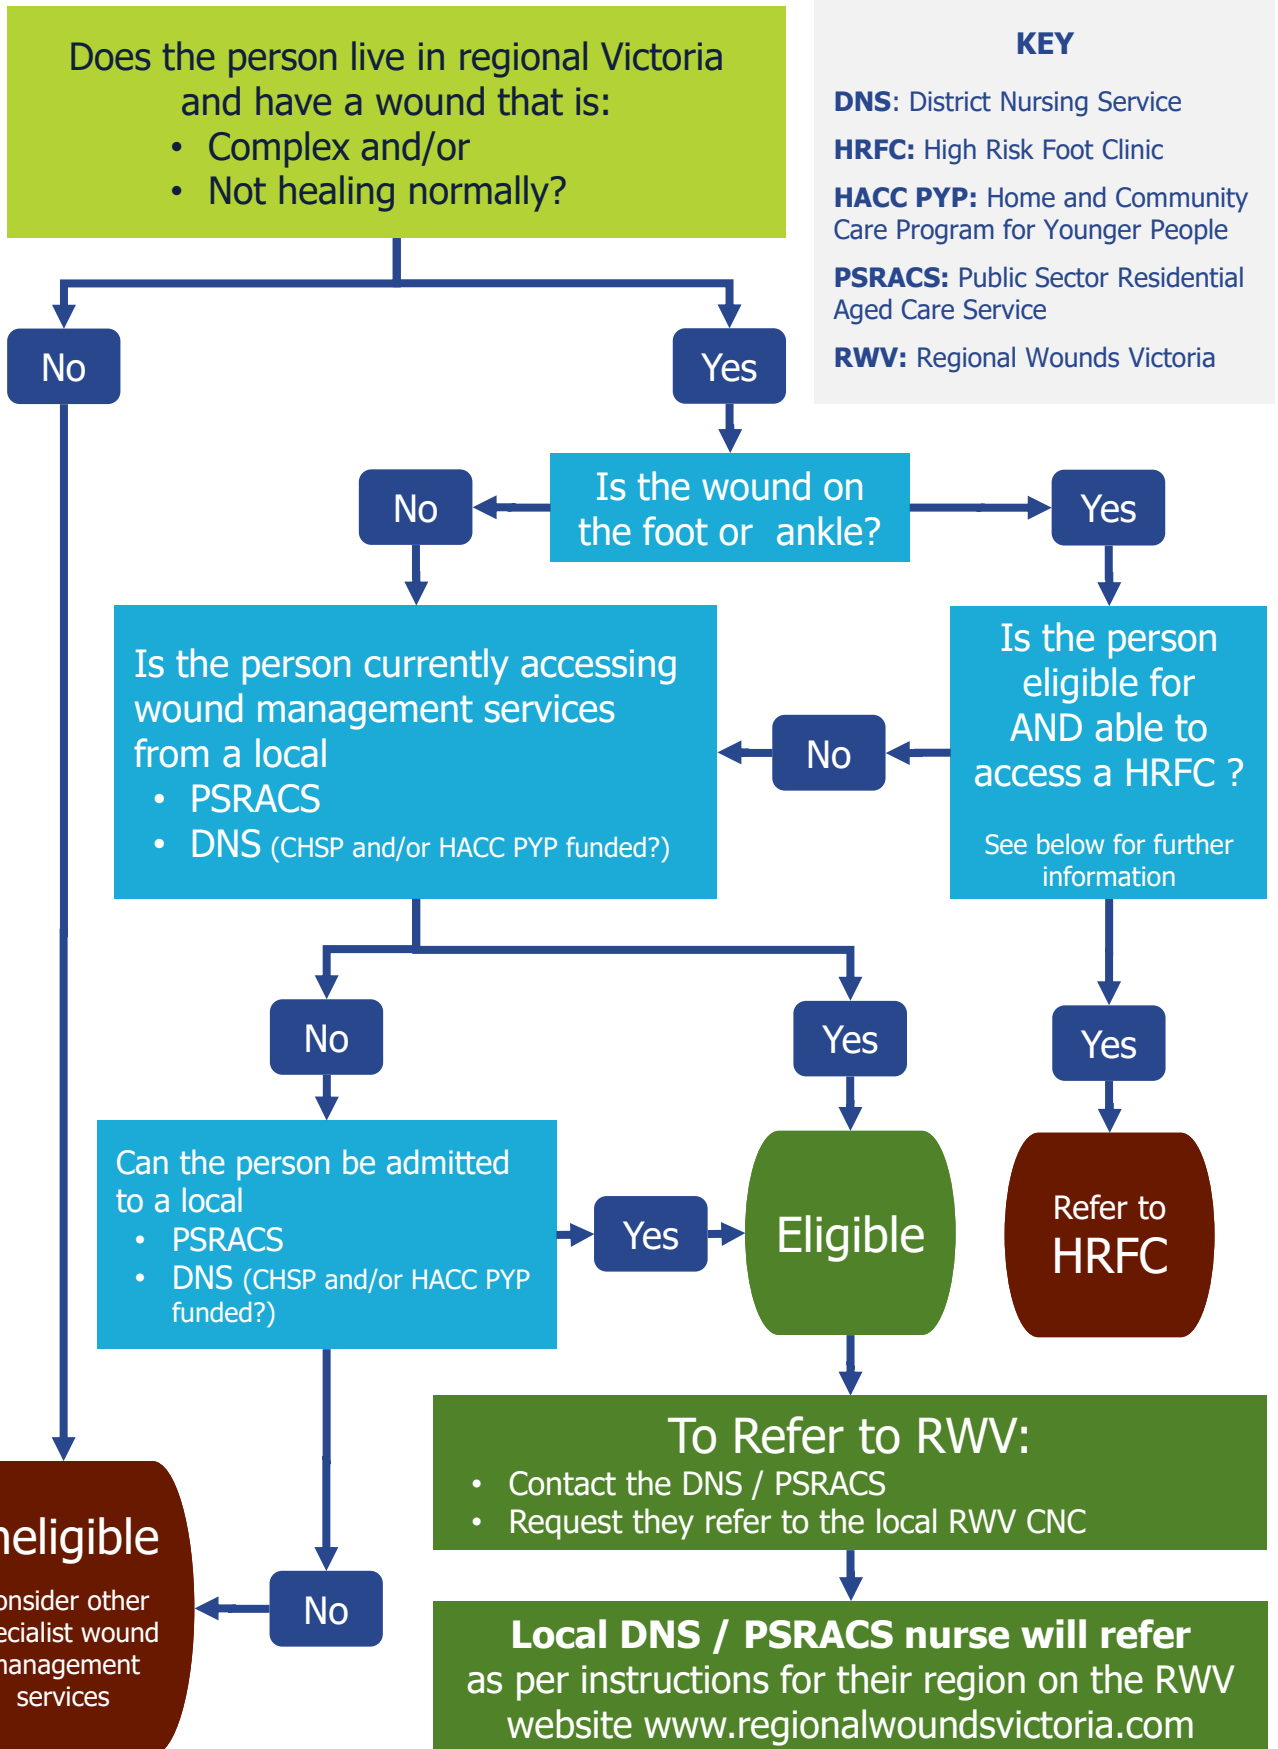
Does the person live in regional Victoria and have a wound that is:
• Complex and/or
• Not healing normally?

KEY
DNS: District Nursing Service
HRFC: High Risk Foot Clinic
HACC PYP: Home and Community Care Program for Younger People
PSRACS: Public Sector Residential Aged Care Service
RWV: Regional Wounds Victoria

No

Yes

Is the wound on the foot or ankle?

No

Yes

Is the person currently accessing wound management services from a local
• PSRACS
• DNS (CHSP and/or HACC PYP funded?)

No

Is the person eligible for AND able to access a HRFC ?

See below for further information

No

Yes

Yes

Can the person be admitted to a local
• PSRACS
• DNS (CHSP and/or HACC PYP funded?)

Yes

Eligible

Refer to HRFC

To Refer to RWV:
• Contact the DNS / PSRACS
• Request they refer to the local RWV CNC

neligible
onsider other ecialist wound anagement services

No

Local DNS / PSRACS nurse will refer as per instructions for their region on the RWV website www.regionalwoundsvictoria.com